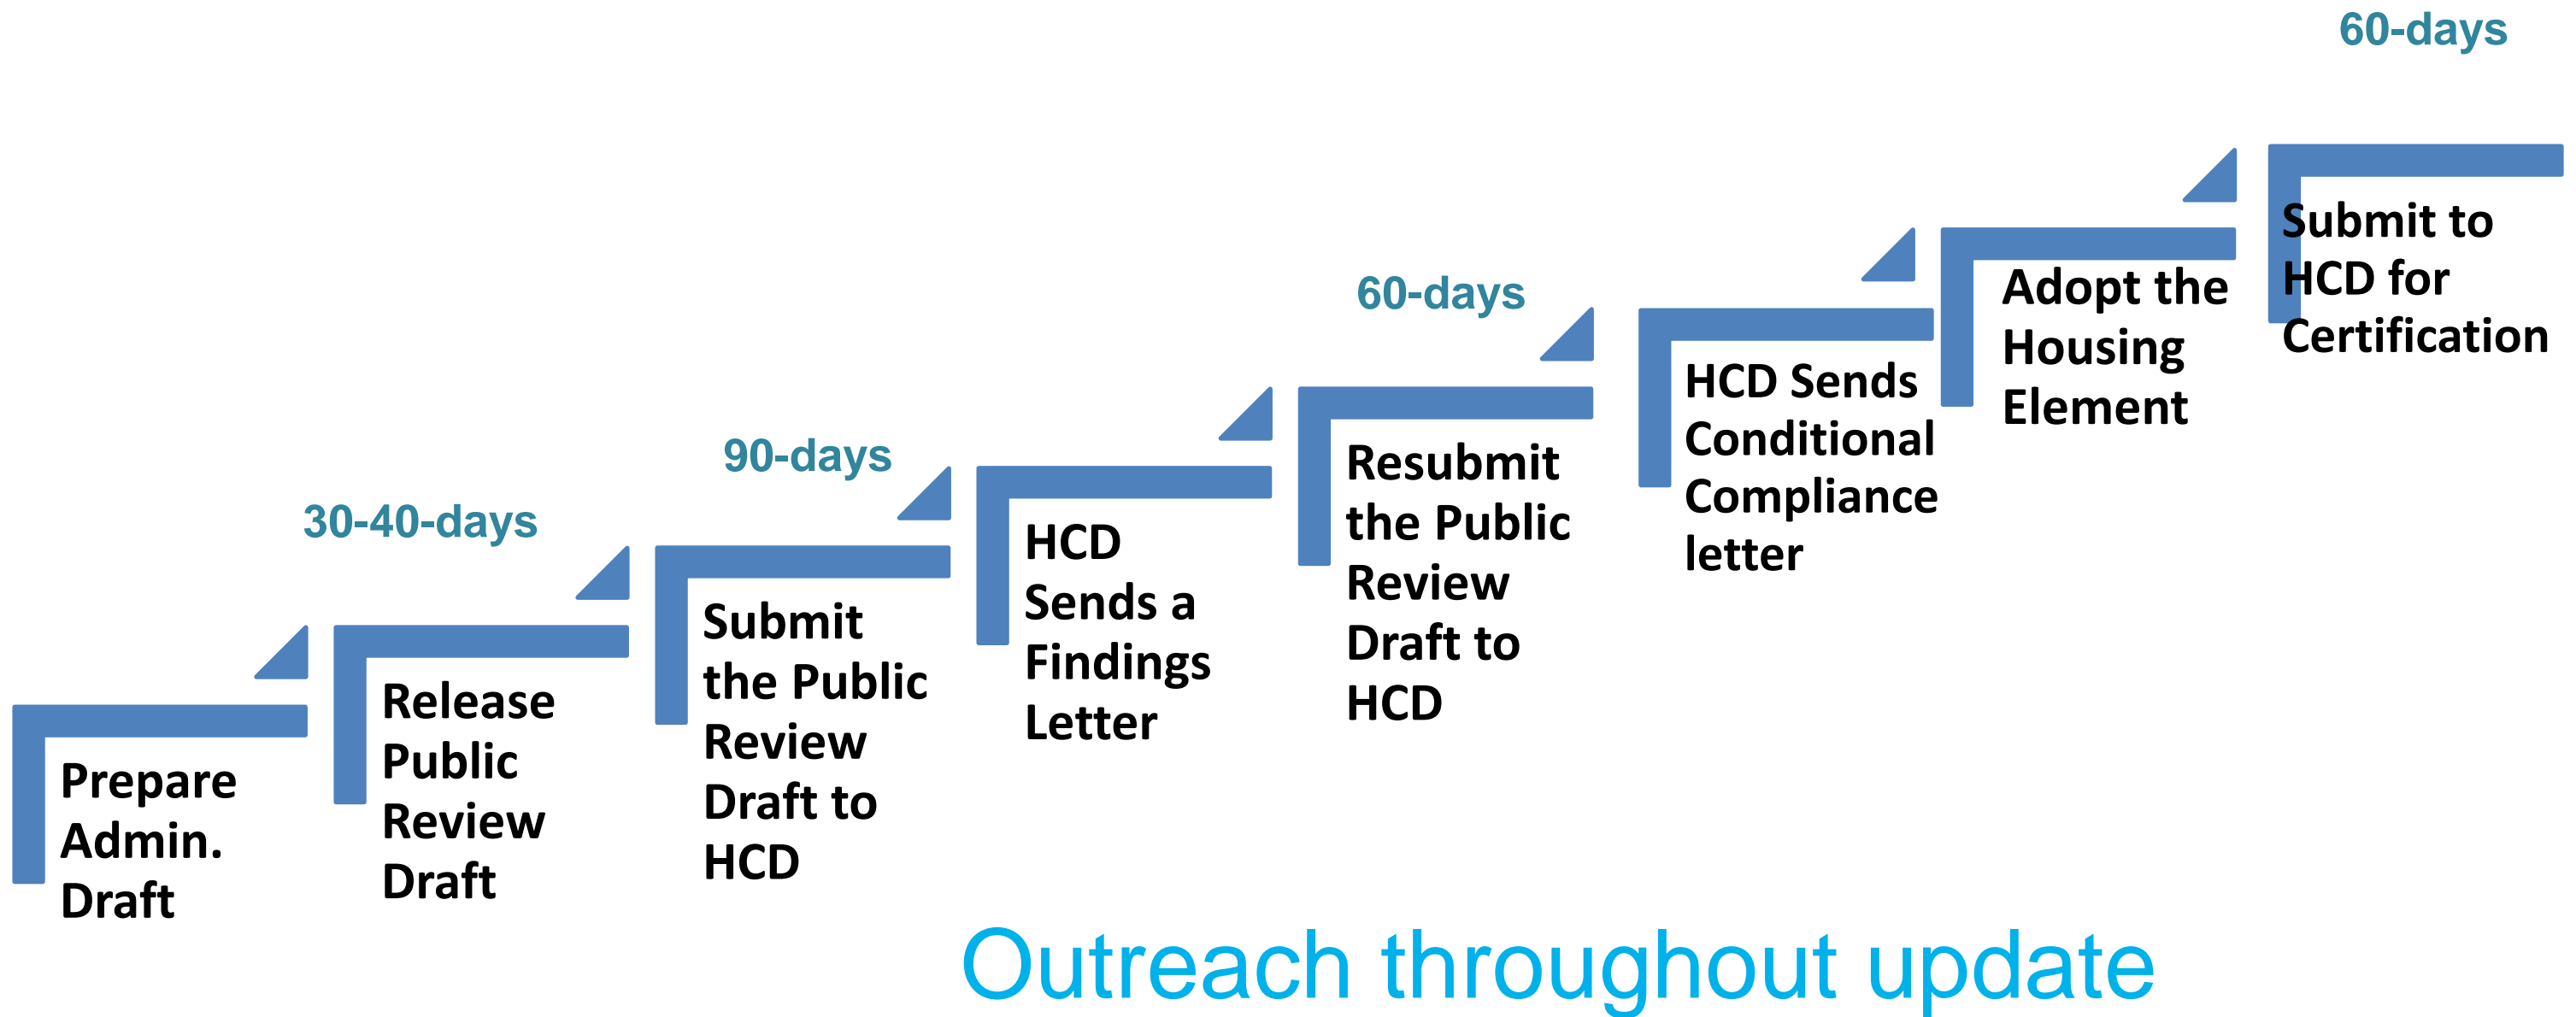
Prepare Admin. Draft

30-40-days

Release Public Review Draft

90-days

Submit the Public Review Draft to HCD

HCD Sends a Findings Letter

60-days

Resubmit the Public Review Draft to HCD

HCD Sends Conditional Compliance letter

Adopt the Housing Element

60-days

Submit to HCD for Certification

Outreach throughout update